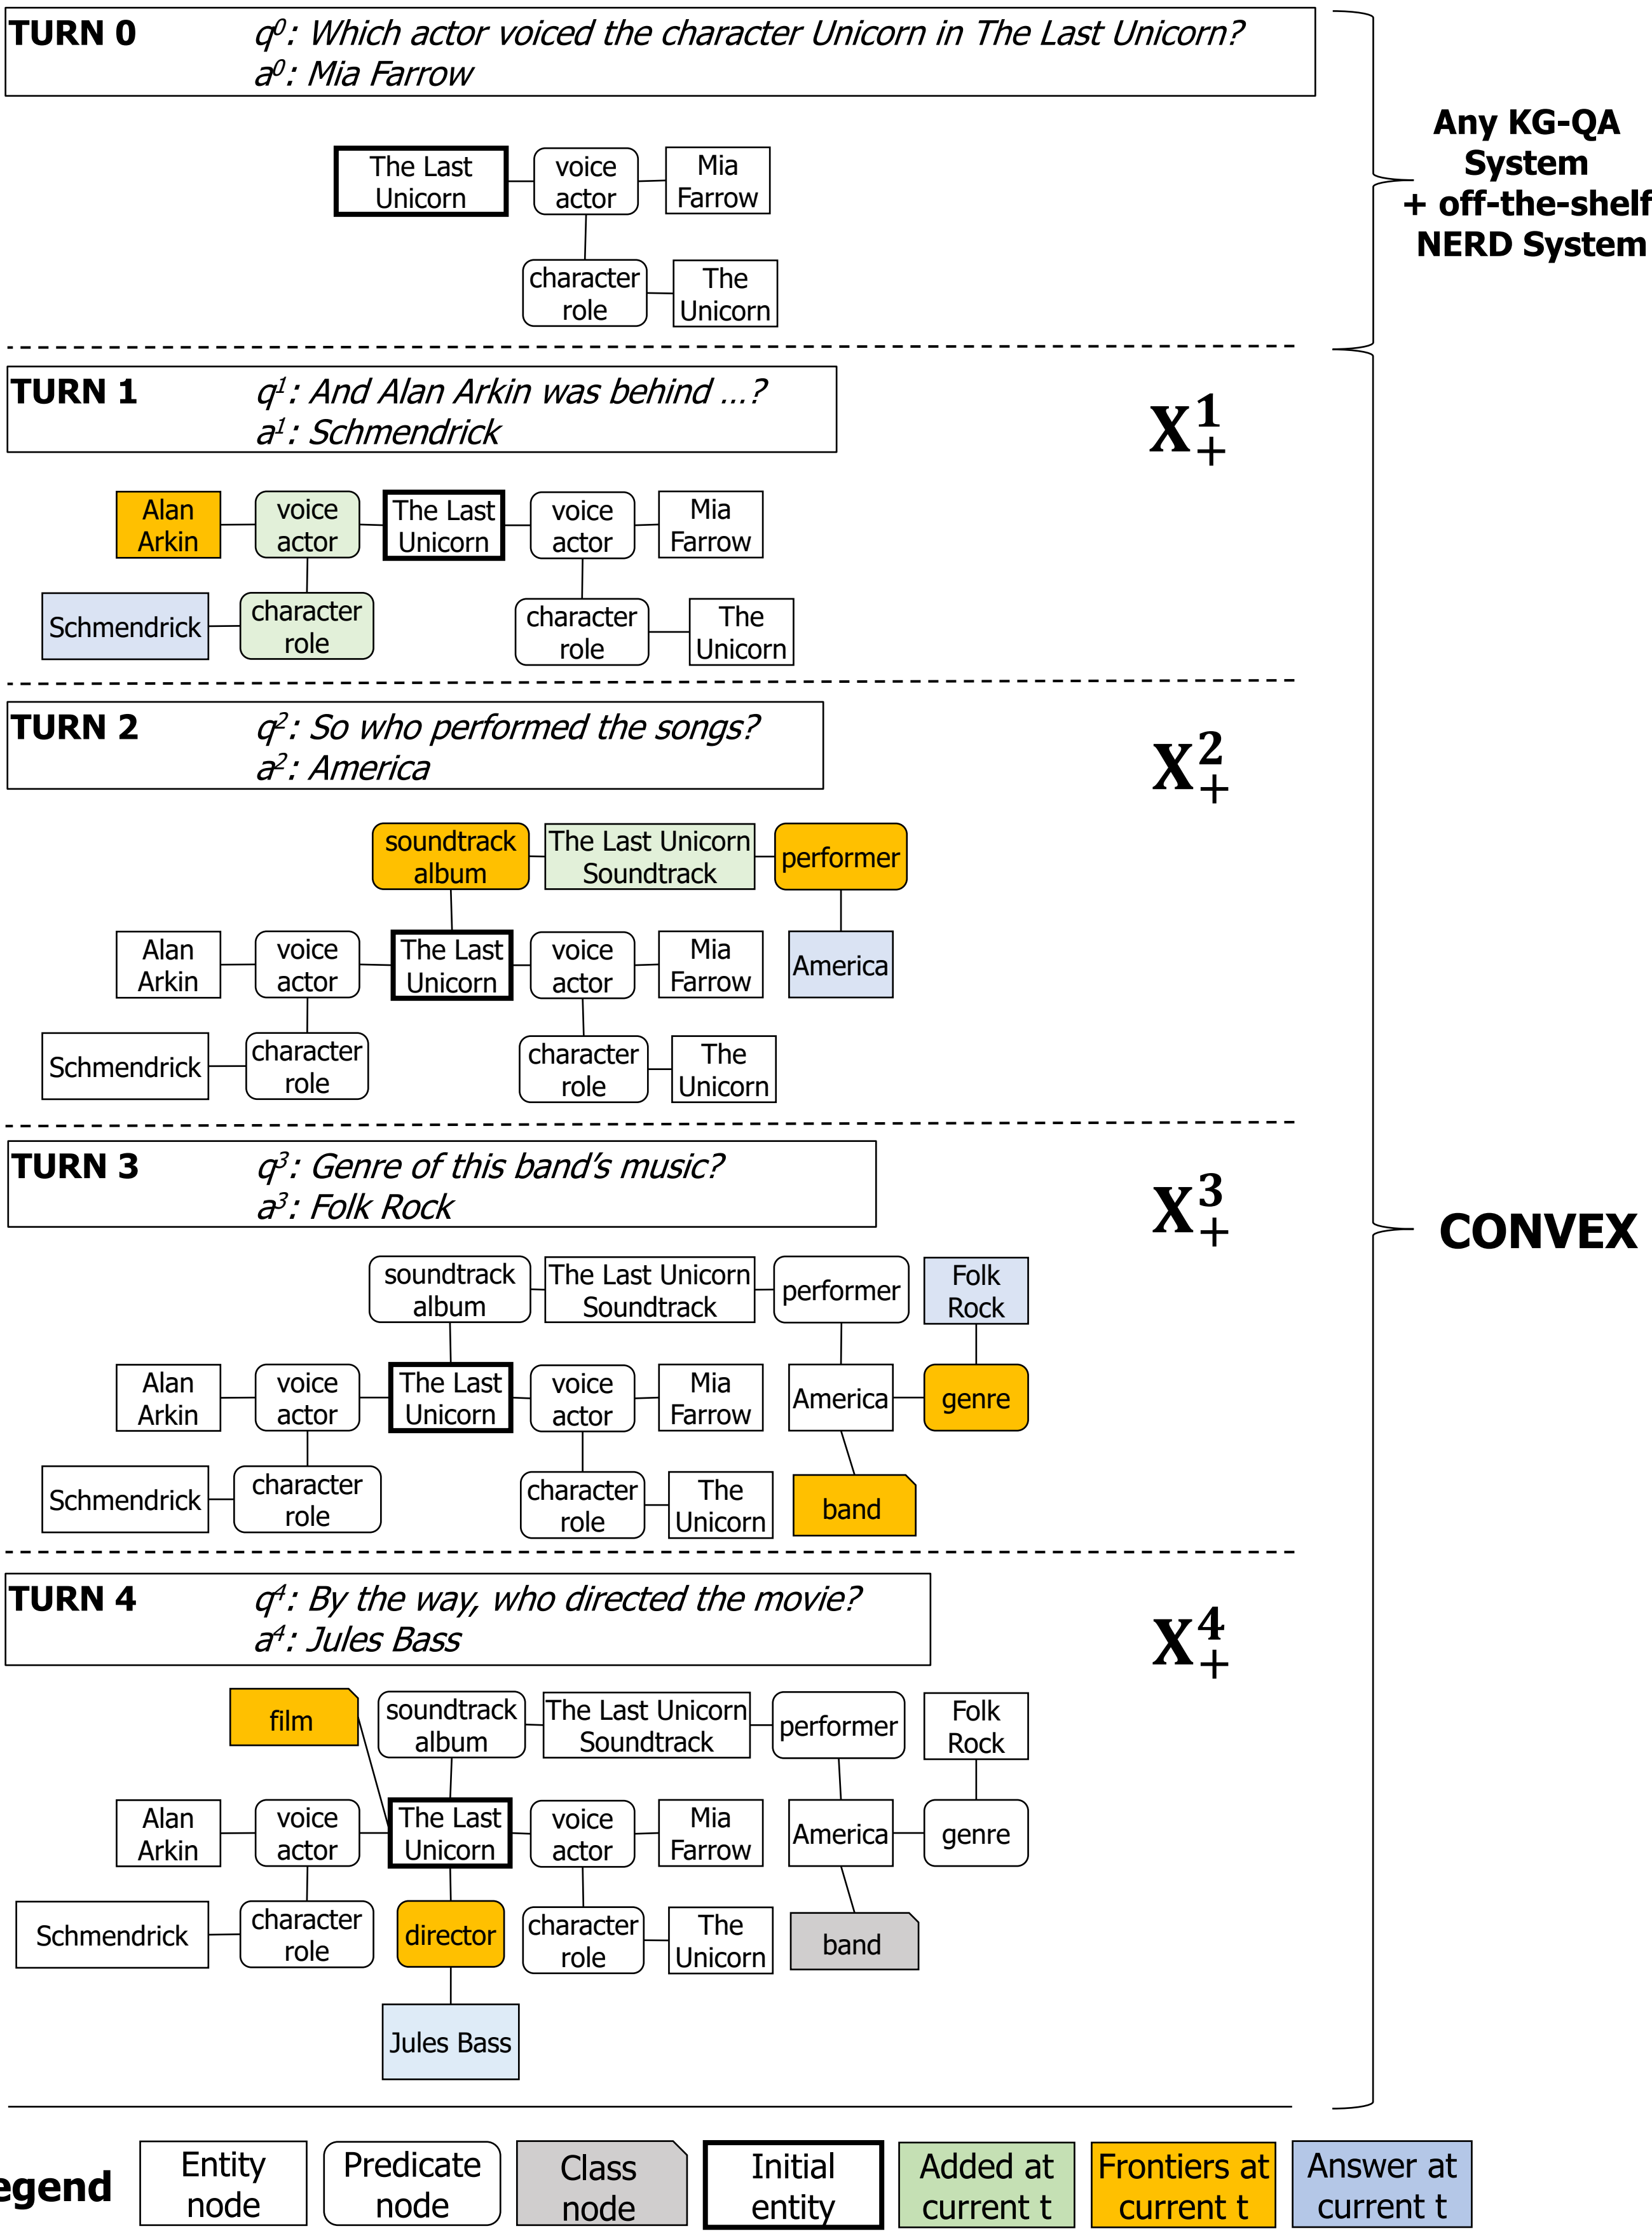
TURN 0 $q^0$: Which actor voiced the character Unicorn in The Last Unicorn?
$a^0$: Mia Farrow

The Last Unicorn voice actor Mia Farrow
character role The Unicorn

Any KG-QA System + off-the-shelf NERD System

TURN 1 $q^1$: And Alan Arkin was behind ...?
$a^1$: Schmendrick

$X^1_+$

Alan Arkin voice actor The Last Unicorn voice actor Mia Farrow
Schmendrick character role character role The Unicorn

TURN 2 $q^2$: So who performed the songs?
$a^2$: America

$X^2_+$

soundtrack album The Last Unicorn Soundtrack performer
Alan Arkin voice actor The Last Unicorn voice actor Mia Farrow America
Schmendrick character role character role The Unicorn

TURN 3 $q^3$: Genre of this band's music?
$a^3$: Folk Rock

$X^3_+$

CONVEX

soundtrack album The Last Unicorn Soundtrack performer Folk Rock
Alan Arkin voice actor The Last Unicorn voice actor Mia Farrow America genre
Schmendrick character role character role The Unicorn band

TURN 4 $q^4$: By the way, who directed the movie?
$a^4$: Jules Bass

$X^4_+$

film soundtrack album The Last Unicorn Soundtrack performer Folk Rock
Alan Arkin voice actor The Last Unicorn voice actor Mia Farrow America genre
Schmendrick character role director character role The Unicorn band
Jules Bass

egend Entity node Predicate node Class node Initial entity Added at current t Frontiers at current t Answer at current t